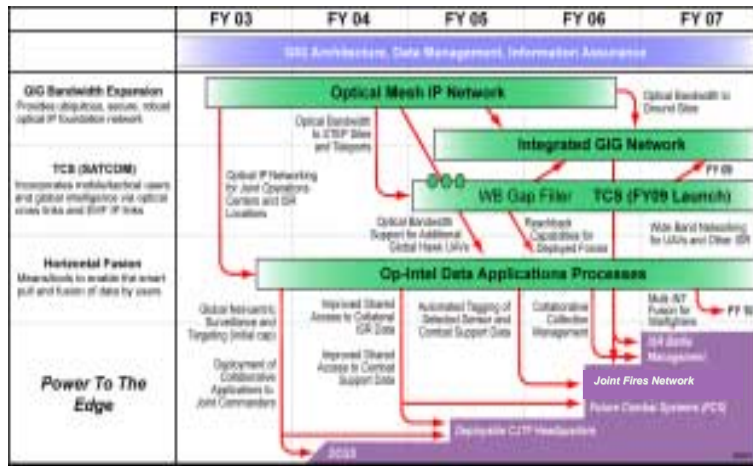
FY 03
FY 04
FY 05
FY 06
FY 07

GIG Architecture, Data Management, Information Assurance

GIG Bandwidth Expansion
Provides ubiquitous, secure, robust optical IP foundation network

TCS (SATCOM)
Incorporates mobile/tactical users and global intelligence via optical cross links and EHF IP links

Horizontal Fusion
Means/tools to enable the smart pull and fusion of data by users

Power To The Edge

Optical Mesh IP Network

Optical Bandwidth to Ground Sites

Optical Bandwidth to STEP Sites and Teleports

Integrated GIG Network

FY 09

Optical IP Networking for Joint Operations Centers and ISR Locations

WB Gap Filler

TCS (FY09 Launch)

Optical Bandwidth Support for Additional Global Hawk UAVs

Reachback Capabilities for Deployed Forces

Wide Band Networking for UAVs and Other ISR

Op-Intel Data Applications Processes

Global Net-centric Surveillance and Targeting (initial cap)

Improved Shared Access to Collateral ISR Data

Automated Tagging of Selected Sensor and Combat Support Data

Collaborative Collection Management

Multi-INT Fusion for Warfighters

FY 10

Deployment of Collaborative Applications to Joint Commanders

Improved Shared Access to Combat Support Data

ISR Battle Management

Joint Fires Network

Future Combat Systems (FCS)

Deployable CJTF Headquarters

2033